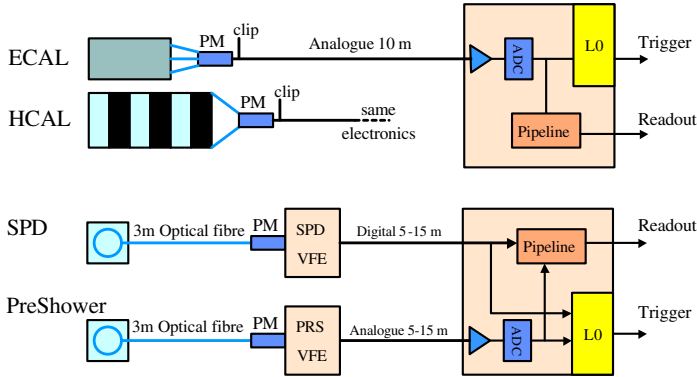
ECAL

PM

clip

Analogue 10 m

ADC

L0

Trigger

HCAL

PM

clip

same electronics

Pipeline

Readout

SPD

3m Optical fibre

PM

SPD VFE

Digital 5-15 m

Pipeline

Readout

PreShower

3m Optical fibre

PM

PRS VFE

Analogue 5-15 m

ADC

L0

Trigger